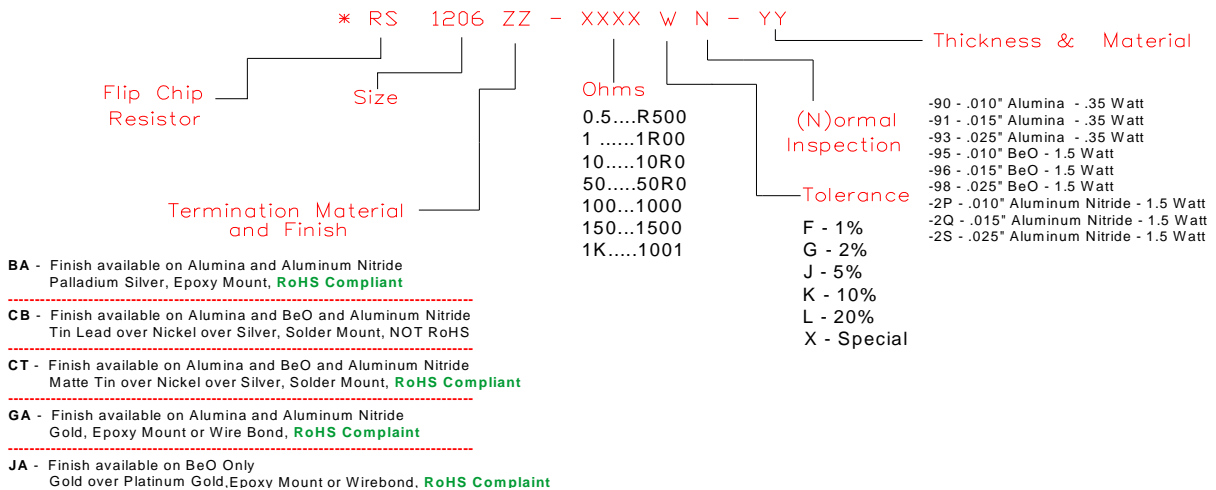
* RS 1206 ZZ - XXXX W N - YY

Thickness & Material

Flip Chip Resistor

Size

Ohms
0.5....R500
1 ......1R00
10.....10R0
50.....50R0
100...1000
150...1500
1K.....1001

(N)ormal Inspection

-90 - .010" Alumina - .35 Watt
-91 - .015" Alumina - .35 Watt
-93 - .025" Alumina - .35 Watt
-95 - .010" BeO - 1.5 Watt
-96 - .015" BeO - 1.5 Watt
-98 - .025" BeO - 1.5 Watt
-2P - .010" Aluminum Nitride - 1.5 Watt
-2Q - .015" Aluminum Nitride - 1.5 Watt
-2S - .025" Aluminum Nitride - 1.5 Watt

Termination Material and Finish

Tolerance
F - 1%
G - 2%
J - 5%
K - 10%
L - 20%
X - Special

BA - Finish available on Alumina and Aluminum Nitride
Palladium Silver, Epoxy Mount, RoHS Compliant

CB - Finish available on Alumina and BeO and Aluminum Nitride
Tin Lead over Nickel over Silver, Solder Mount, NOT RoHS

CT - Finish available on Alumina and BeO and Aluminum Nitride
Matte Tin over Nickel over Silver, Solder Mount, RoHS Compliant

GA - Finish available on Alumina and Aluminum Nitride
Gold, Epoxy Mount or Wire Bond, RoHS Complaint

JA - Finish available on BeO Only
Gold over Platinum Gold,Epoxy Mount or Wirebond, RoHS Compliant